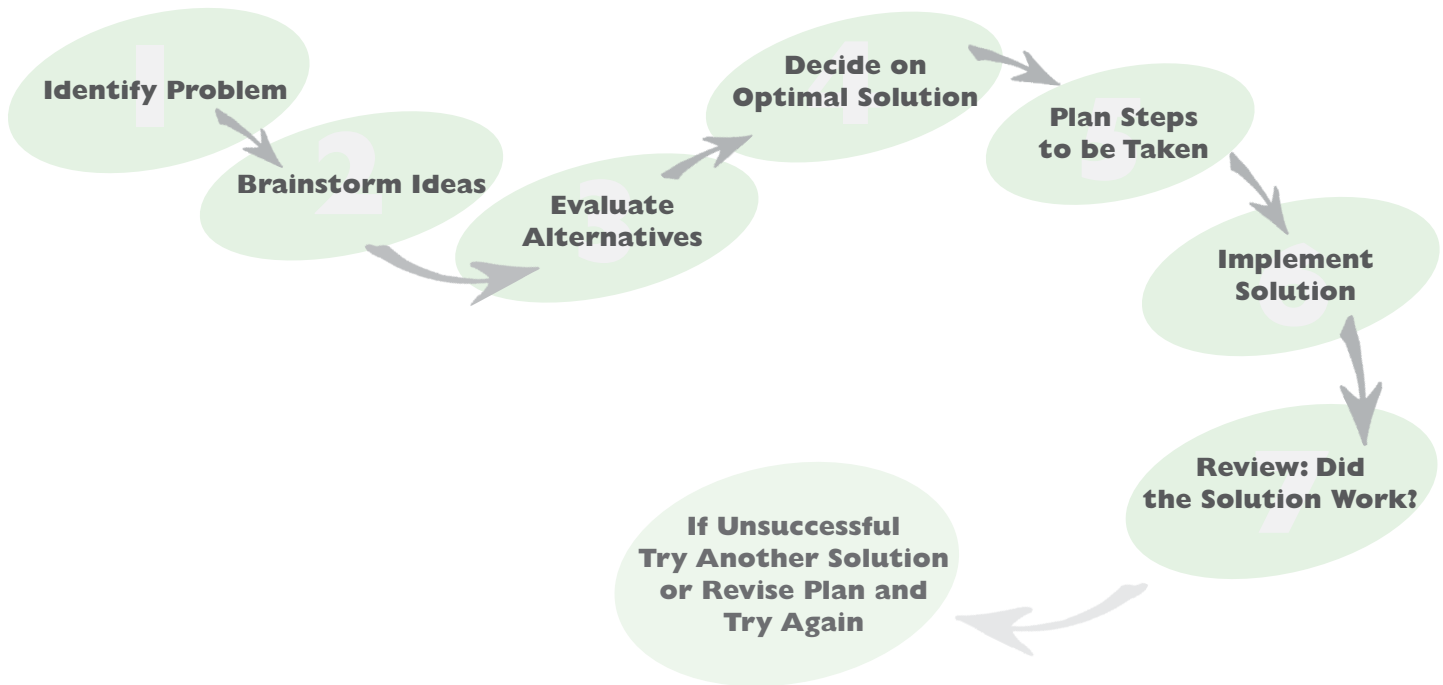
1
Identify Problem

2
Brainstorm Ideas

3
Evaluate Alternatives

4
Decide on Optimal Solution

5
Plan Steps to be Taken

6
Implement Solution

7
Review: Did the Solution Work?

If Unsuccessful Try Another Solution or Revise Plan and Try Again